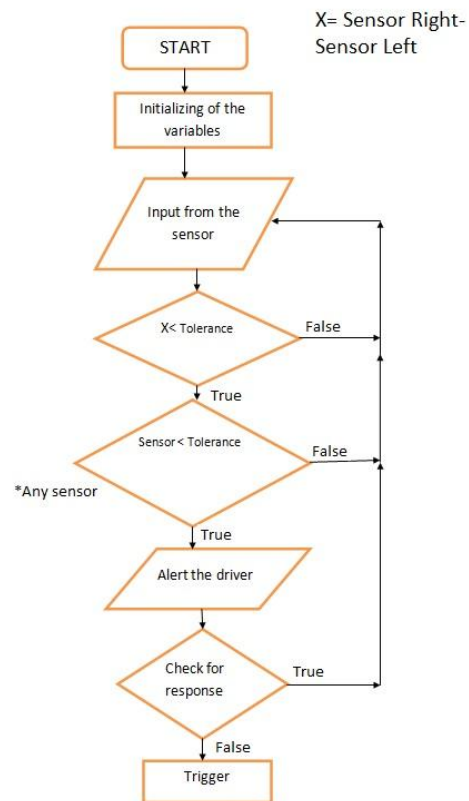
START

X= Sensor Right-Sensor Left

Initializing of the variables

Input from the sensor

X< Tolerance

False

True

Sensor < Tolerance

False

*Any sensor

True

Alert the driver

Check for response

True

False

Trigger